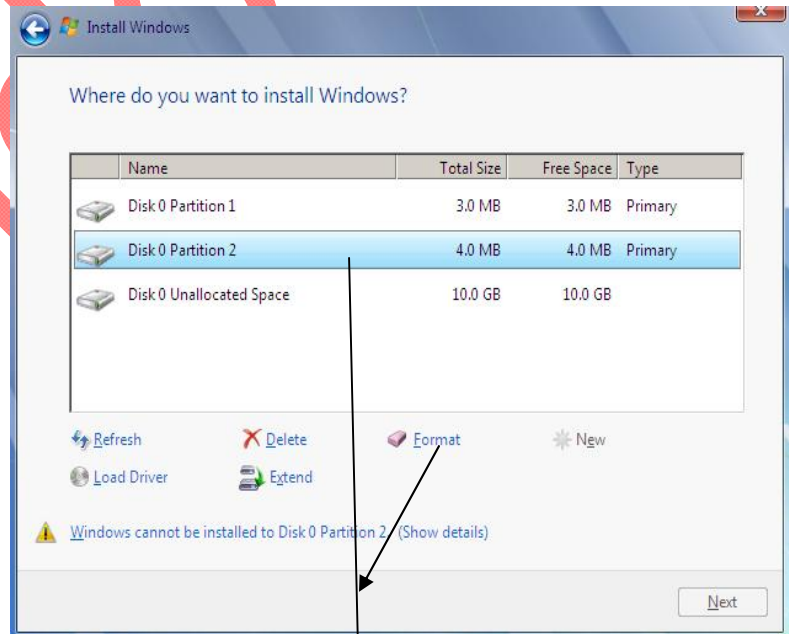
Install Windows

Where do you want to install Windows?

| | Name | Total Size | Free Space | Type |
|---|---|---|---|---|
| | Disk 0 Partition 1 | 3.0 MB | 3.0 MB | Primary |
| | Disk 0 Partition 2 | 4.0 MB | 4.0 MB | Primary |
| | Disk 0 Unallocated Space | 10.0 GB | 10.0 GB | |

Refresh
Delete
Format
New
Load Driver
Extend

Windows cannot be installed to Disk 0 Partition 2. (Show details)

Next